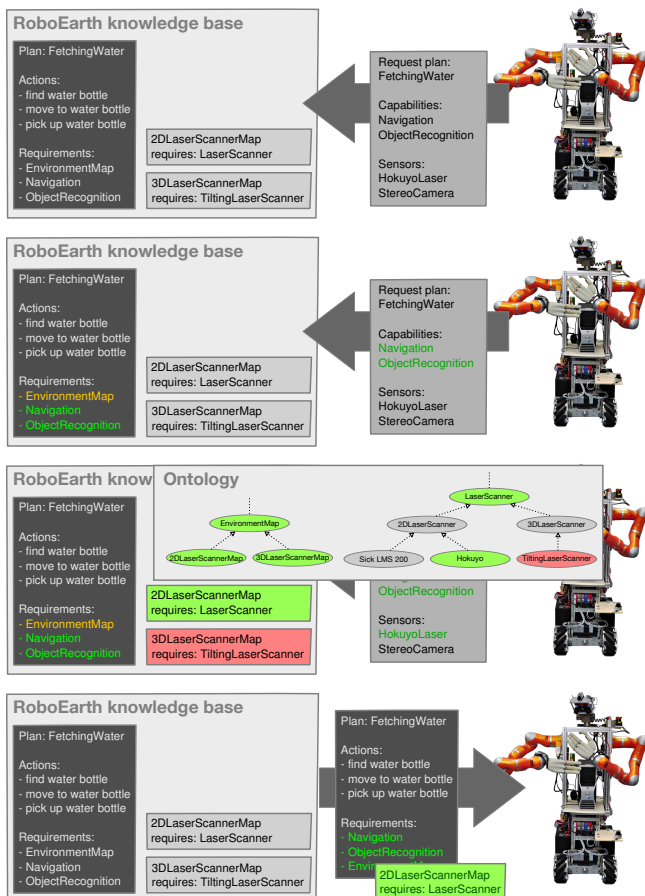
RoboEarth knowledge base

Plan: FetchingWater

Actions:
- find water bottle
- move to water bottle
- pick up water bottle

Requirements:
- EnvironmentMap
- Navigation
- ObjectRecognition

2DLaserScannerMap
requires: LaserScanner

3DLaserScannerMap
requires: TiltingLaserScanner

Request plan:
FetchingWater

Capabilities:
Navigation
ObjectRecognition

Sensors:
HokuyoLaser
StereoCamera

RoboEarth knowledge base

Plan: FetchingWater

Actions:
- find water bottle
- move to water bottle
- pick up water bottle

Requirements:
- EnvironmentMap
- Navigation
- ObjectRecognition

2DLaserScannerMap
requires: LaserScanner

3DLaserScannerMap
requires: TiltingLaserScanner

Request plan:
FetchingWater

Capabilities:
Navigation
ObjectRecognition

Sensors:
HokuyoLaser
StereoCamera

RoboEarth know

Ontology

EnvironmentMap
2DLaserScannerMap
3DLaserScannerMap
LaserScanner
2DLaserScanner
3DLaserScanner
Sick LMS 200
Hokuyo
TiltingLaserScanner

Plan: FetchingWater

Actions:
- find water bottle
- move to water bottle
- pick up water bottle

Requirements:
- EnvironmentMap
- Navigation
- ObjectRecognition

2DLaserScannerMap
requires: LaserScanner

3DLaserScannerMap
requires: TiltingLaserScanner

ObjectRecognition

Sensors:
HokuyoLaser
StereoCamera

RoboEarth knowledge base

Plan: FetchingWater

Actions:
- find water bottle
- move to water bottle
- pick up water bottle

Requirements:
- EnvironmentMap
- Navigation
- ObjectRecognition

2DLaserScannerMap
requires: LaserScanner

3DLaserScannerMap
requires: TiltingLaserScanner

Plan: FetchingWater

Actions:
- find water bottle
- move to water bottle
- pick up water bottle

Requirements:
- Navigation
- ObjectRecognition
- Envir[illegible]

2DLaserScannerMap
requires: LaserScanner